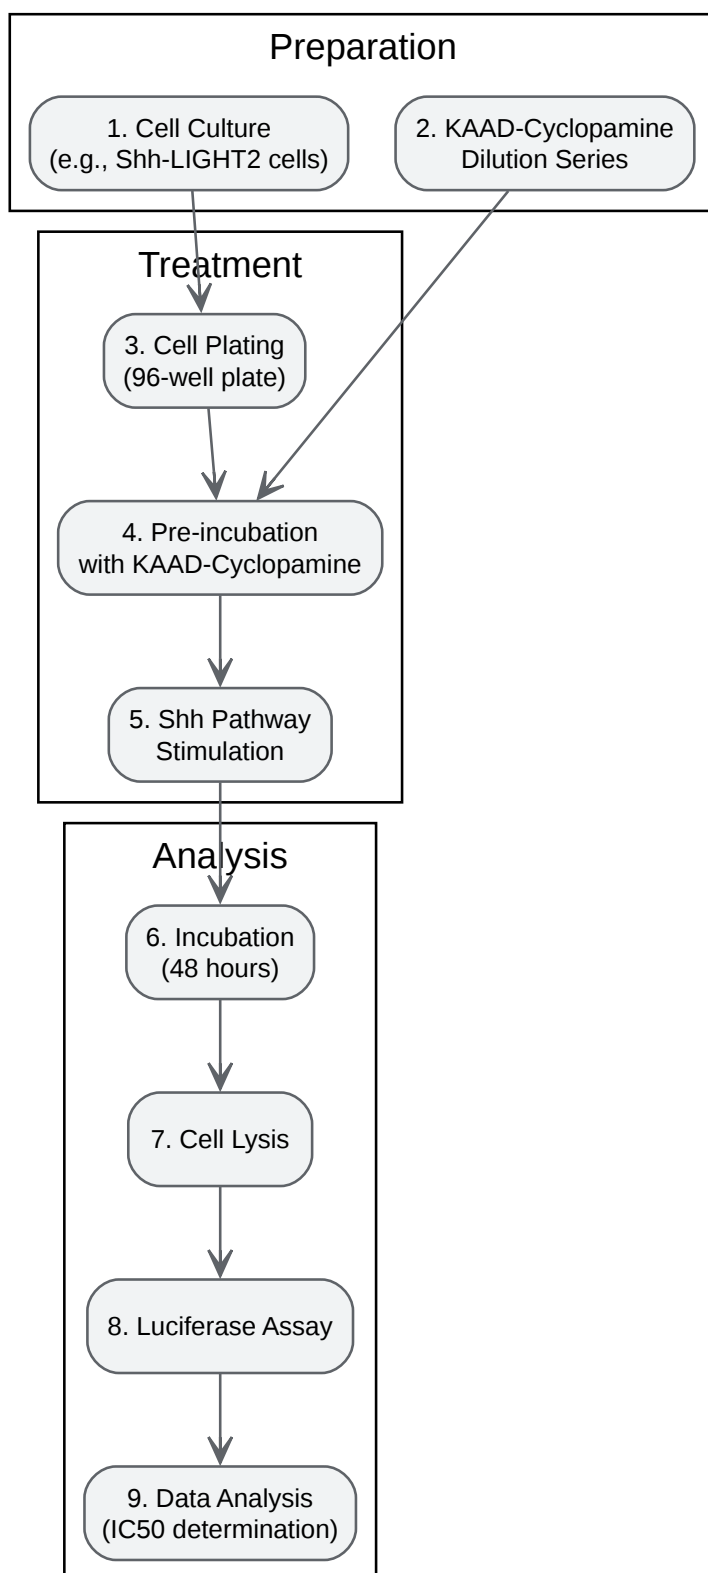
Preparation

1. Cell Culture
(e.g., Shh-LIGHT2 cells)

2. KAAD-Cyclopamine
Dilution Series

Treatment

3. Cell Plating
(96-well plate)

4. Pre-incubation
with KAAD-Cyclopamine

5. Shh Pathway
Stimulation

Analysis

6. Incubation
(48 hours)

7. Cell Lysis

8. Luciferase Assay

9. Data Analysis
(IC50 determination)